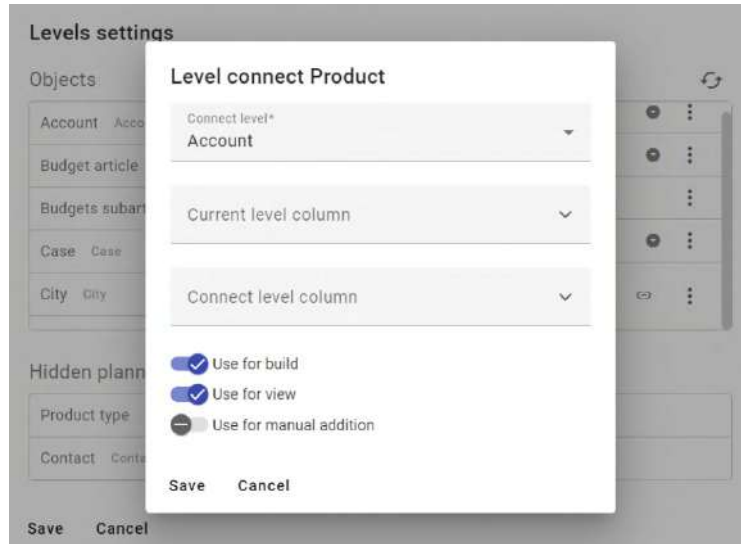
Levels settings

Objects

Account Acco

Budget article

Budgets subart

Case Case

City City

Hidden plann

Product type

Contact Conta

Save Cancel

Level connect Product

Connect level*
Account

Current level column

Connect level column

Use for build

Use for view

Use for manual addition

Save Cancel